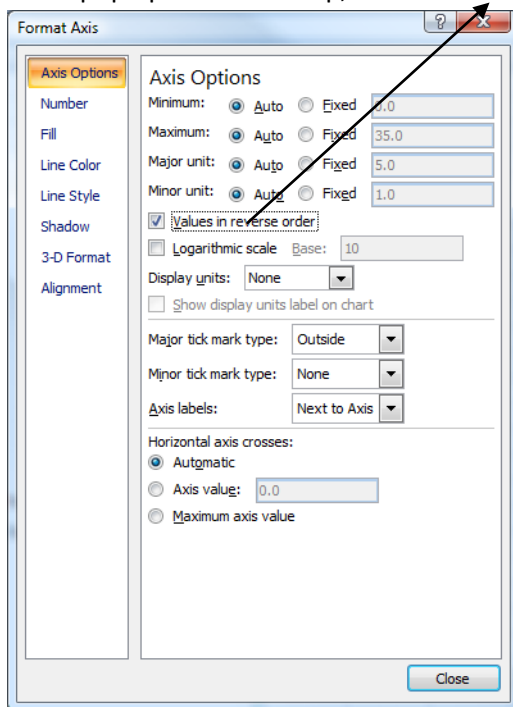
Format Axis
?
X

Axis Options
Number
Fill
Line Color
Line Style
Shadow
3-D Format
Alignment

Axis Options
Minimum: Auto Fixed 0.0
Maximum: Auto Fixed 35.0
Major unit: Auto Fixed 5.0
Minor unit: Auto Fixed 1.0
Values in reverse order
Logarithmic scale Base: 10
Display units: None
Show display units label on chart
Major tick mark type: Outside
Minor tick mark type: None
Axis labels: Next to Axis
Horizontal axis crosses:
Automatic
Axis value: 0.0
Maximum axis value

Close